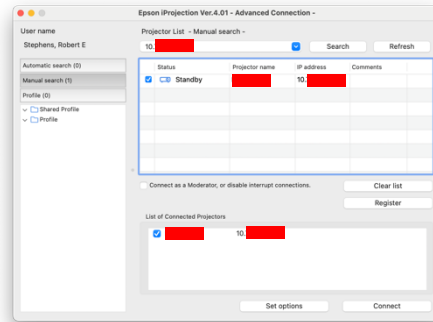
Epson iProjection Ver.4.01 - Advanced Connection -

User name
Stephens, Robert E

Automatic search (0)
Manual search (1)
Profile (0)

Shared Profile
Profile

Projector List - Manual search -

10.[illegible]

Search
Refresh

| | Status | Projector name | IP address | Comments |
|---|---|---|---|---|
| ☑ | Standby | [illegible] | 10.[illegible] | |

Connect as a Moderator, or disable interrupt connections.

Clear list
Register

List of Connected Projectors

☑ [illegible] 10.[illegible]

Set options
Connect